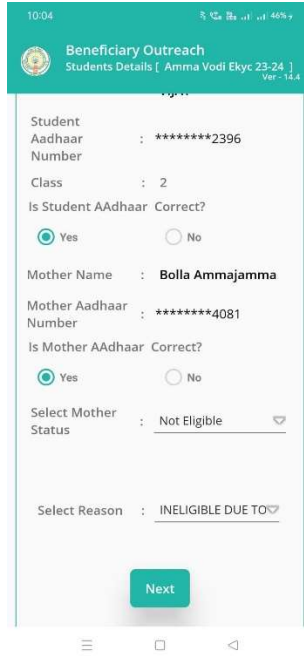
10:04

46%

Beneficiary Outreach
Students Details [ Amma Vodi Ekyc 23-24 ]
Ver - 14.4

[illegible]

Student Aadhaar Number : ********2396

Class : 2

Is Student AAdhaar Correct?

Yes No

Mother Name : Bolla Ammajamma

Mother Aadhaar Number : ********4081

Is Mother AAdhaar Correct?

Yes No

Select Mother Status : Not Eligible

Select Reason : INELIGIBLE DUE TO

Next